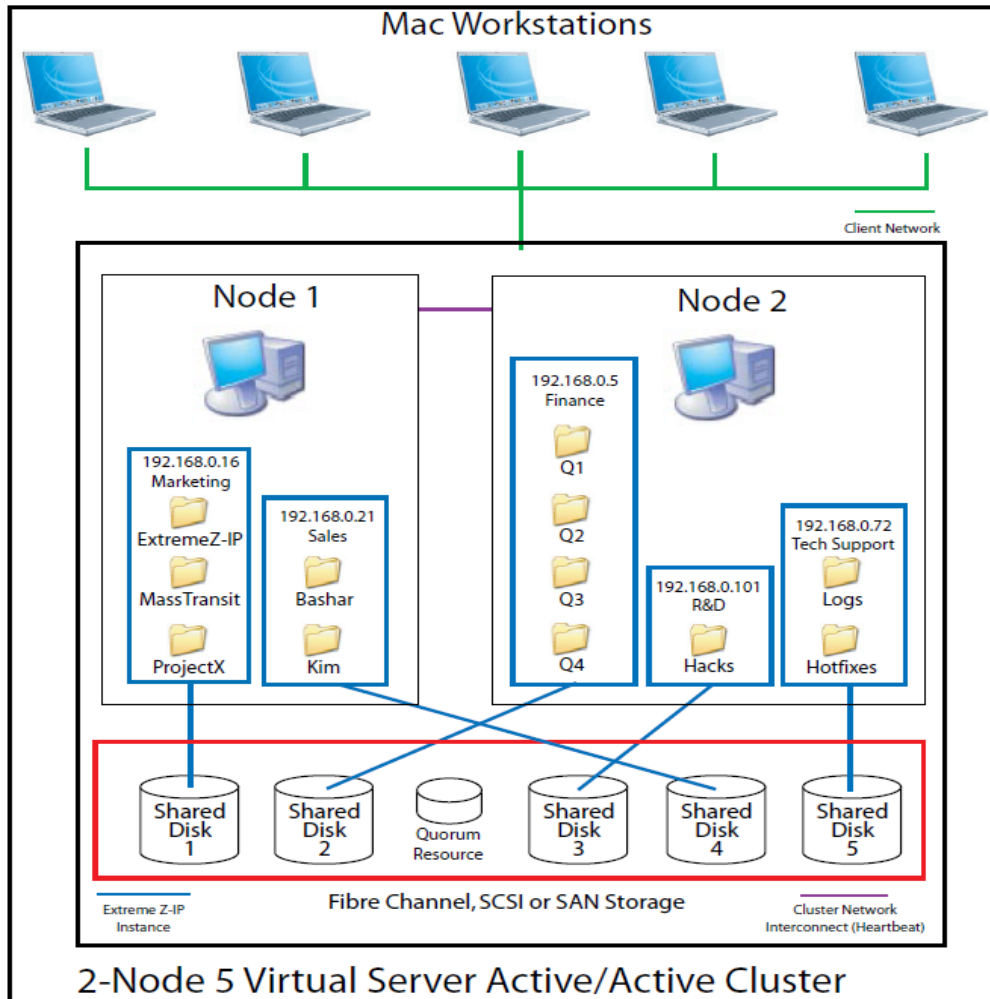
Mac Workstations

Client Network

Node 1

192.168.0.16
Marketing
ExtremeZ-IP
MassTransit
ProjectX

192.168.0.21
Sales
Bashar
Kim

Node 2

192.168.0.5
Finance
Q1
Q2
Q3
Q4

192.168.0.101
R&D
Hacks

192.168.0.72
Tech Support
Logs
Hotfixes

Shared Disk 1
Shared Disk 2
Quorum Resource
Shared Disk 3
Shared Disk 4
Shared Disk 5

Extreme Z-IP Instance

Fibre Channel, SCSI or SAN Storage

Cluster Network Interconnect (Heartbeat)

2-Node 5 Virtual Server Active/Active Cluster